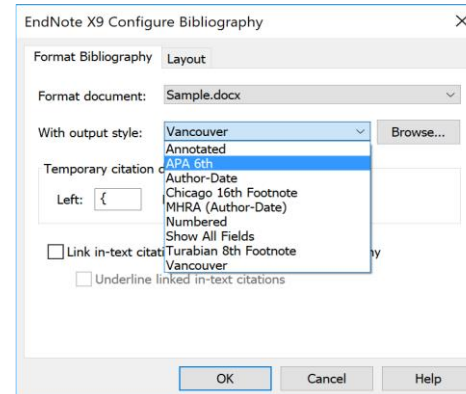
EndNote X9 Configure Bibliography

×

Format Bibliography | Layout

Format document: Sample.docx

With output style: Vancouver | Browse...

Temporary citation d

Left: {

Annotated
APA 6th
Author-Date
Chicago 16th Footnote
MHRA (Author-Date)
Numbered
Show All Fields
Turabian 8th Footnote
Vancouver

Link in-text citati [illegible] hy

Underline linked in-text citations

OK | Cancel | Help